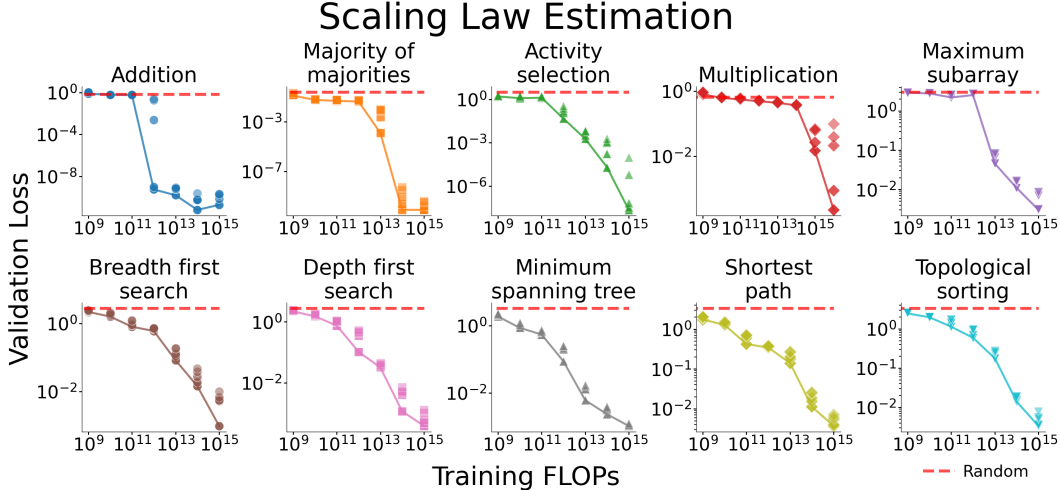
Scaling Law Estimation

Validation Loss

Addition
$10^0$
$10^{-4}$
$10^{-8}$
$10^9$ $10^{11}$ $10^{13}$ $10^{15}$

Majority of majorities
$10^{-3}$
$10^{-7}$
$10^9$ $10^{11}$ $10^{13}$ $10^{15}$

Activity selection
$10^0$
$10^{-3}$
$10^{-6}$
$10^9$ $10^{11}$ $10^{13}$ $10^{15}$

Multiplication
$10^0$
$10^{-2}$
$10^9$ $10^{11}$ $10^{13}$ $10^{15}$

Maximum subarray
$10^0$
$10^{-1}$
$10^{-2}$
$10^9$ $10^{11}$ $10^{13}$ $10^{15}$

Breadth first search
$10^0$
$10^{-2}$
$10^9$ $10^{11}$ $10^{13}$ $10^{15}$

Depth first search
$10^0$
$10^{-2}$
$10^9$ $10^{11}$ $10^{13}$ $10^{15}$

Minimum spanning tree
$10^0$
$10^{-2}$
$10^9$ $10^{11}$ $10^{13}$ $10^{15}$

Shortest path
$10^0$
$10^{-1}$
$10^{-2}$
$10^9$ $10^{11}$ $10^{13}$ $10^{15}$

Topological sorting
$10^0$
$10^{-1}$
$10^{-2}$
$10^9$ $10^{11}$ $10^{13}$ $10^{15}$

Training FLOPs

Random